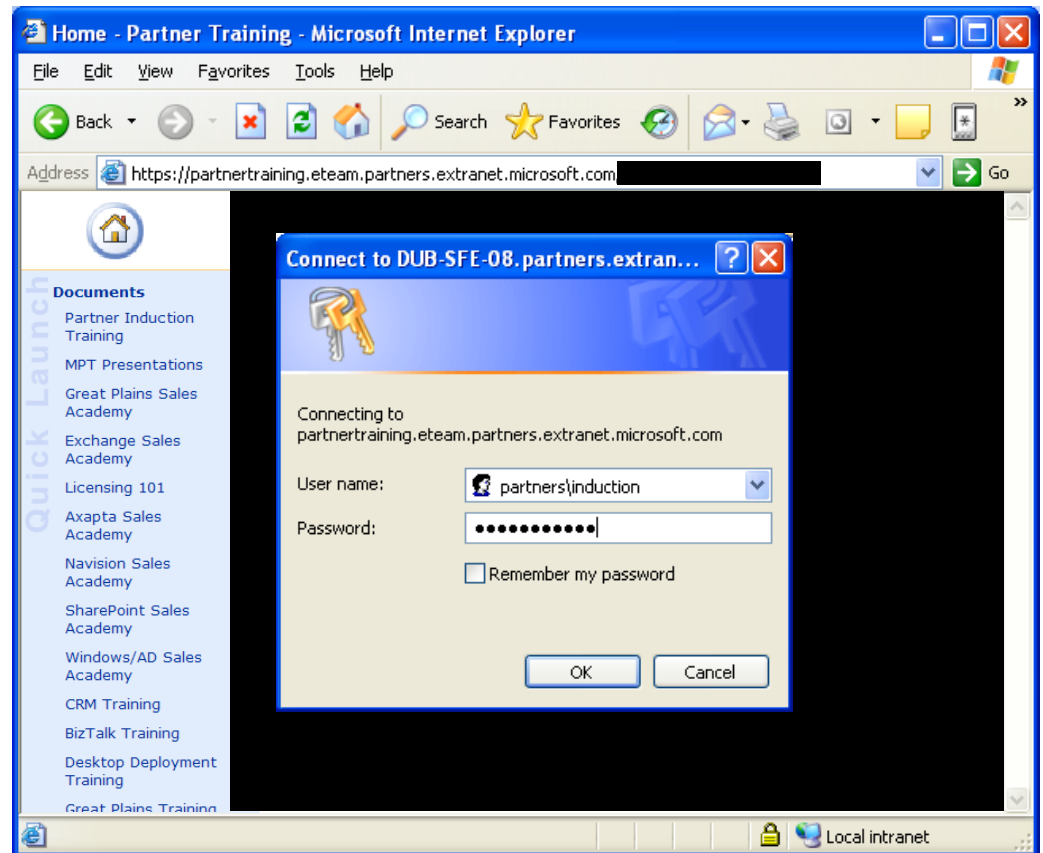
Home - Partner Training - Microsoft Internet Explorer

File Edit View Favorites Tools Help

Back Search Favorites

Address https://partnertraining.eteam.partners.extranet.microsoft.com Go

Quick Launch

Documents

Partner Induction Training

MPT Presentations

Great Plains Sales Academy

Exchange Sales Academy

Licensing 101

Axapta Sales Academy

Navision Sales Academy

SharePoint Sales Academy

Windows/AD Sales Academy

CRM Training

BizTalk Training

Desktop Deployment Training

Great Plains Training

Connect to DUB-SFE-08.partners.extran...

Connecting to partnertraining.eteam.partners.extranet.microsoft.com

User name: partners\induction

Password: ●●●●●●●●●●●

Remember my password

OK Cancel

Local intranet